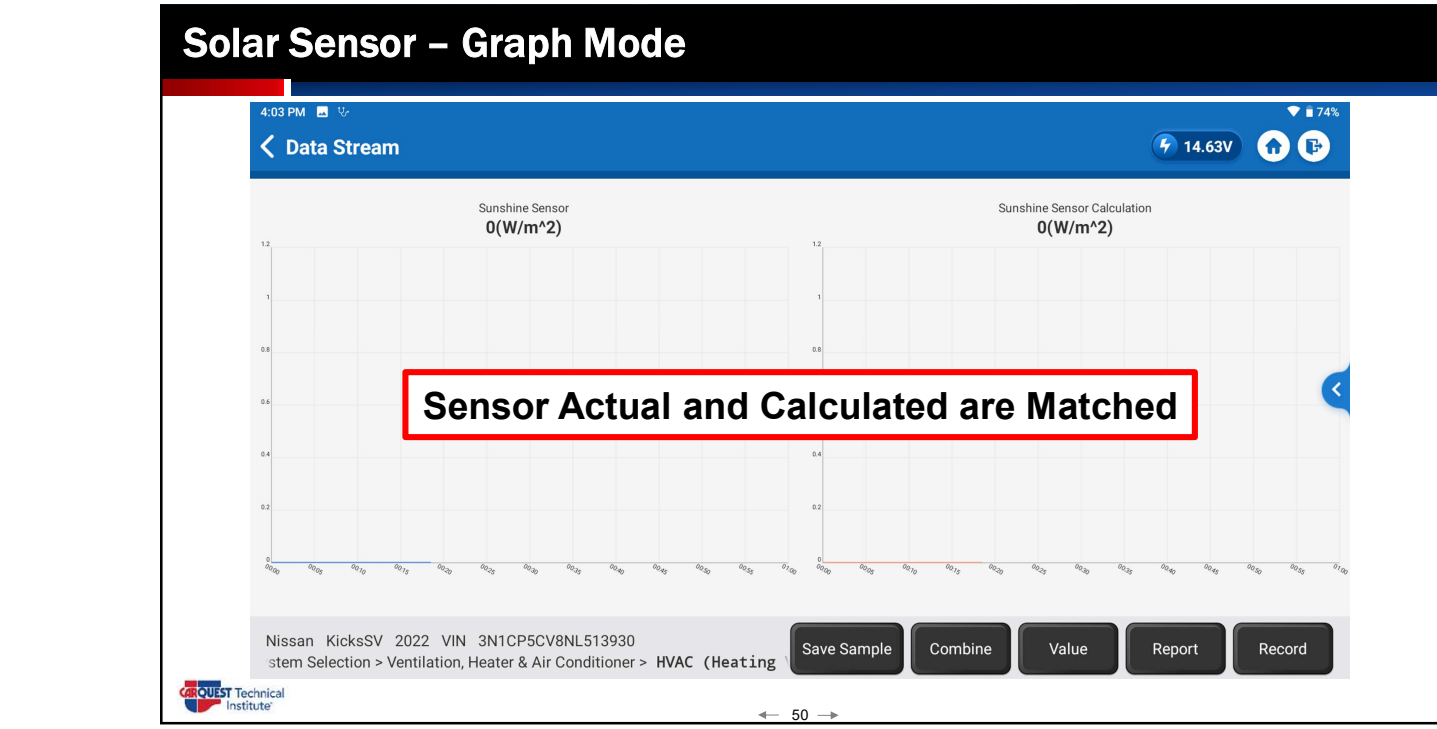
Solar Sensor – Graph Mode

4:03 PM

74%

Data Stream

14.63V

Sunshine Sensor
0(W/m^2)

1.2
1
0.8
0.6
0.4
0.2
0

00:00 00:05 00:10 00:15 00:20 00:25 00:30 00:35 00:40 00:45 00:50 00:55 01:00

Sunshine Sensor Calculation
0(W/m^2)

1.2
1
0.8
0.6
0.4
0.2
0

00:00 00:05 00:10 00:15 00:20 00:25 00:30 00:35 00:40 00:45 00:50 00:55 01:00

Sensor Actual and Calculated are Matched

Nissan KicksSV 2022 VIN 3N1CP5CV8NL513930
stem Selection > Ventilation, Heater & Air Conditioner > HVAC (Heating

Save Sample
Combine
Value
Report
Record

CARQUEST Technical Institute

50